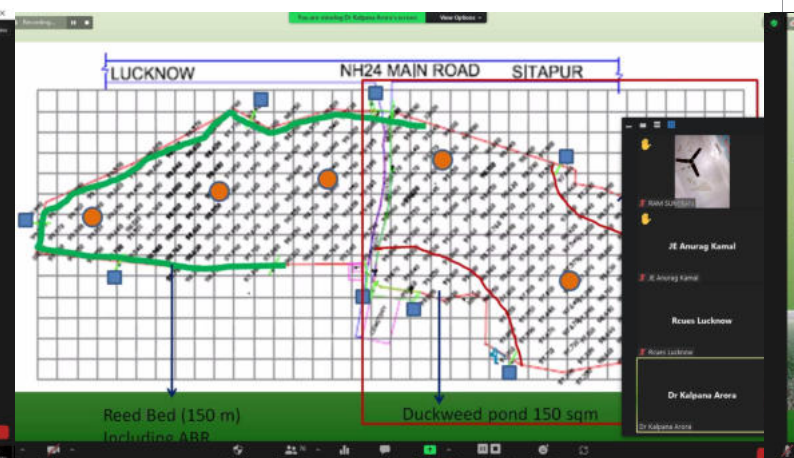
Recording...

You are viewing Dr Kalpana Arora's screen View Options

LUCKNOW NH24 MAIN ROAD SITAPUR

RAM SUNDAR

JE Anurag Kamal

JE Anurag Kamal

Rcues Lucknow

Rcues Lucknow

Dr Kalpana Arora

Dr Kalpana Arora

Reed Bed (150 m) Including ABR

Duckweed pond 150 sqm